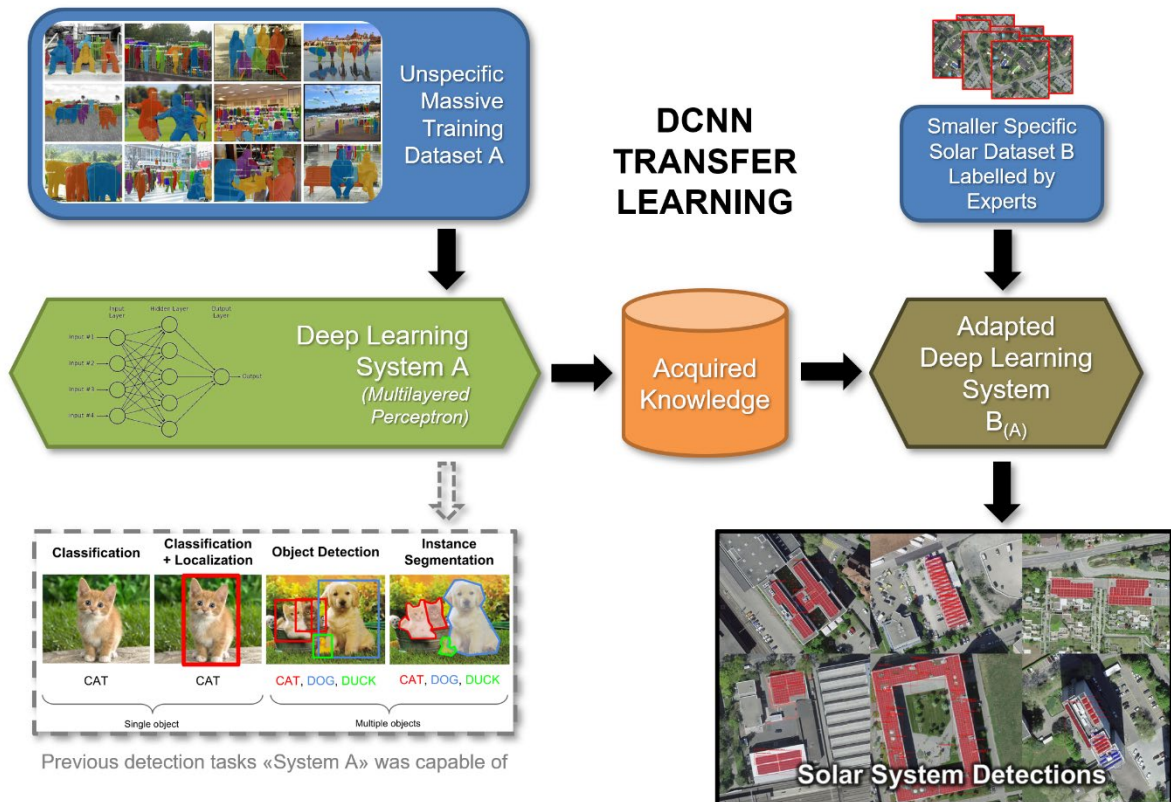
Unspecific Massive Training Dataset A

DCNN TRANSFER LEARNING

Smaller Specific Solar Dataset B Labelled by Experts

Input Layer
Hidden Layer
Output Layer
Input #1
Input #2
Input #3
Input #4
Output

Deep Learning System A
(Multilayered Perceptron)

Acquired Knowledge

Adapted Deep Learning System $B_{(A)}$

Classification
Classification + Localization
Object Detection
Instance Segmentation

CAT
CAT
CAT, DOG, DUCK
CAT, DOG, DUCK

Single object
Multiple objects

Previous detection tasks «System A» was capable of

Solar System Detections